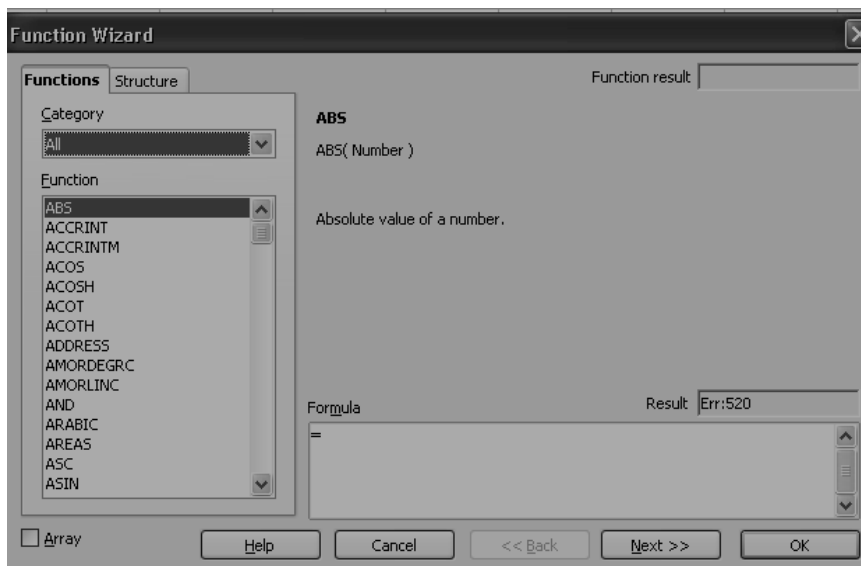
Function Wizard

Functions
Structure

Function result

Category
All

Function
ABS
ACCRINT
ACCRINTM
ACOS
ACOSH
ACOT
ACOTH
ADDRESS
AMORDEGRC
AMORLINC
AND
ARABIC
AREAS
ASC
ASIN

ABS
ABS( Number )

Absolute value of a number.

Formula
Result Err:520
=

Array
Help
Cancel
<< Back
Next >>
OK